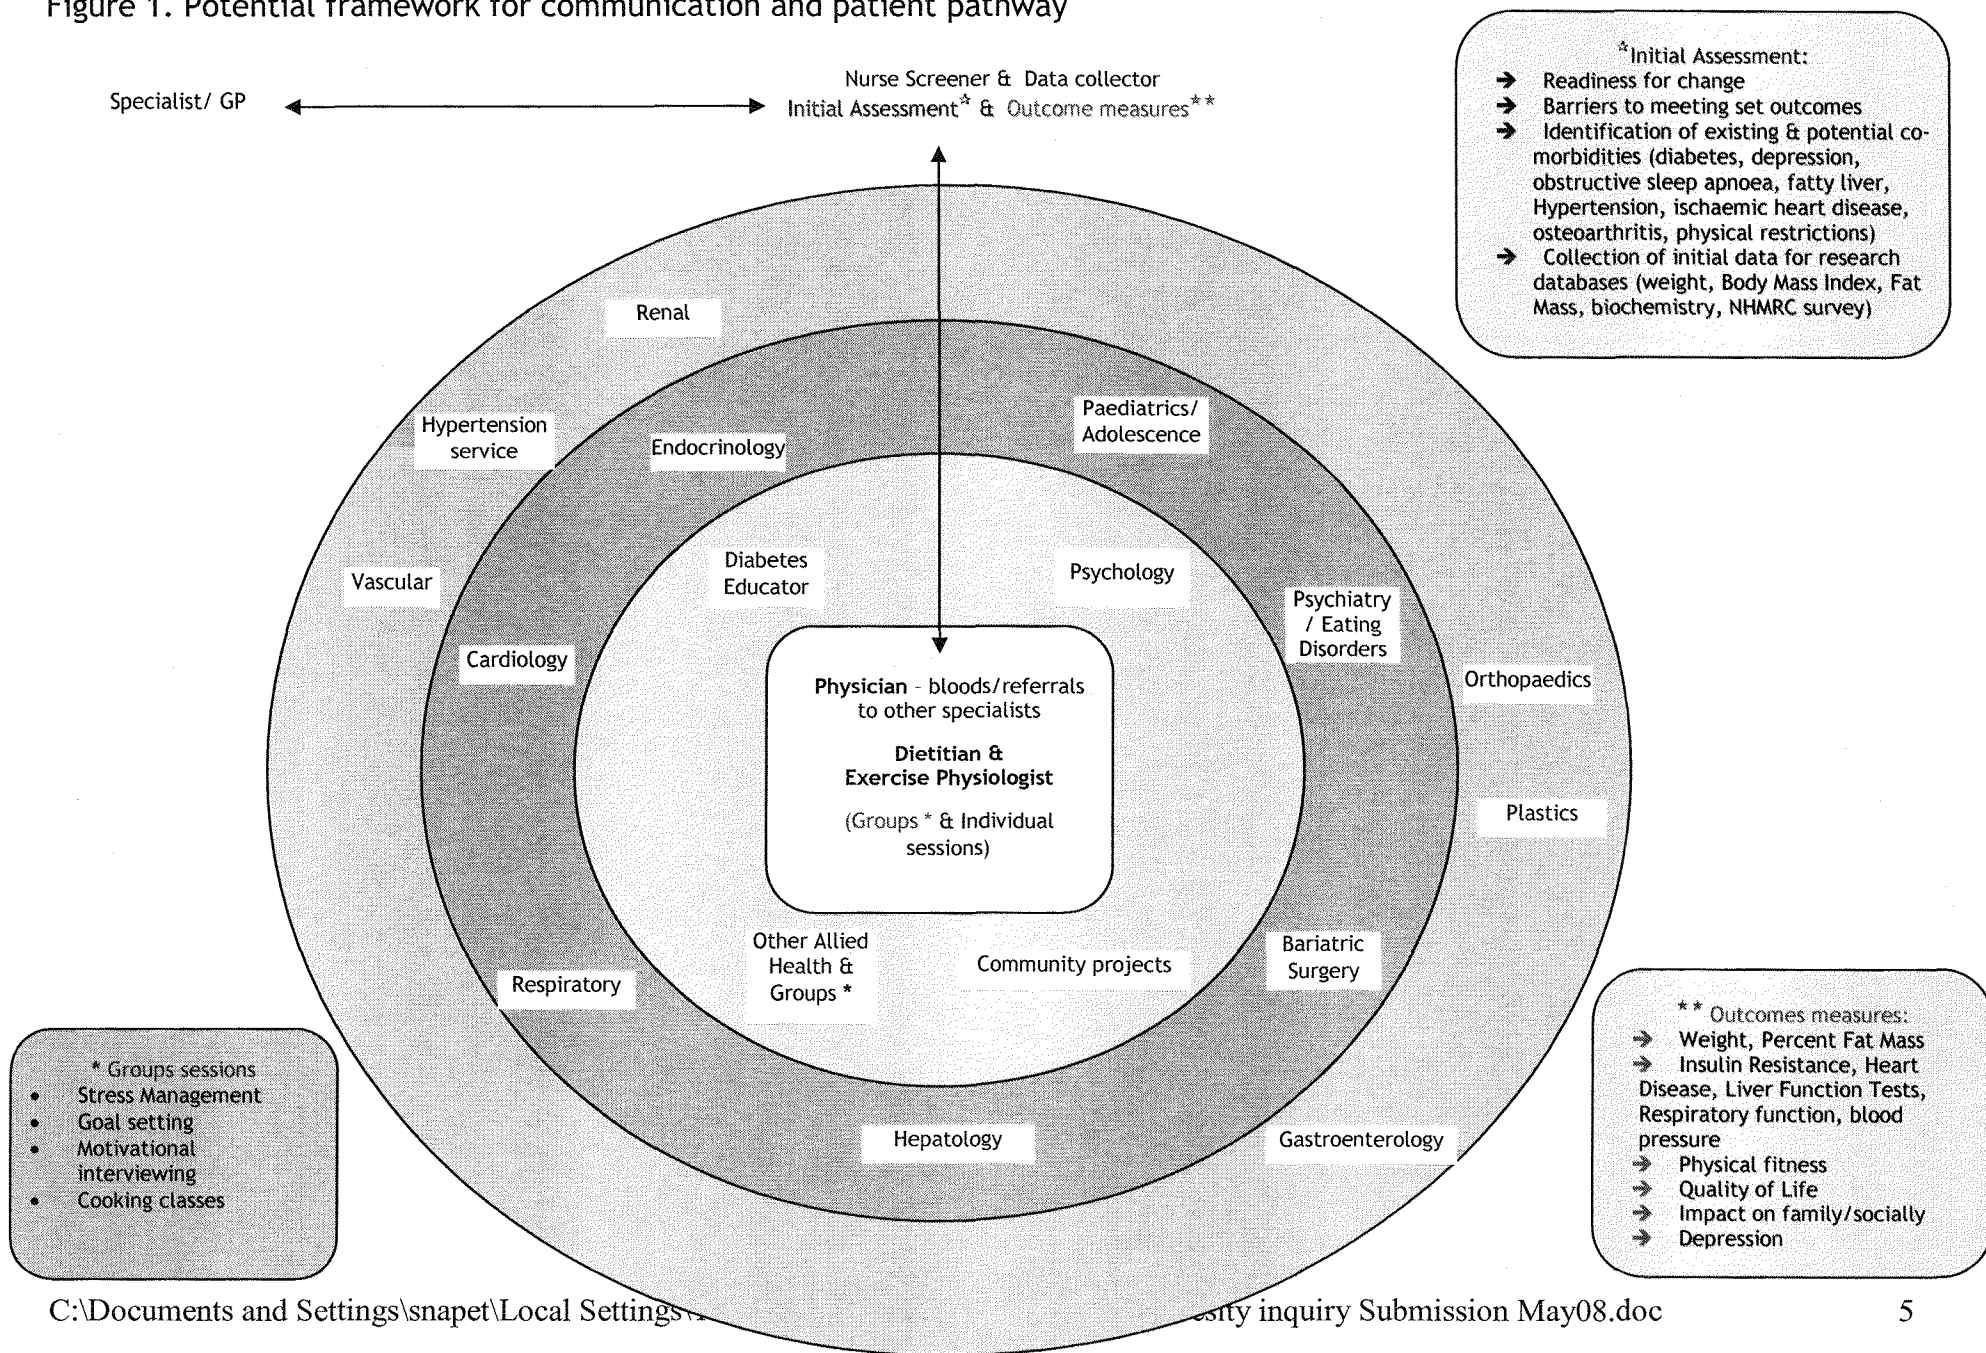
Figure 1. Potential framework for communication and patient pathway

Specialist/ GP

Nurse Screener & Data collector
Initial Assessment* & Outcome measures**

*Initial Assessment:
→ Readiness for change
→ Barriers to meeting set outcomes
→ Identification of existing & potential co-morbidities (diabetes, depression, obstructive sleep apnoea, fatty liver, Hypertension, ischaemic heart disease, osteoarthritis, physical restrictions)
→ Collection of initial data for research databases (weight, Body Mass Index, Fat Mass, biochemistry, NHMRC survey)

Renal

Hypertension service

Endocrinology

Paediatrics/ Adolescence

Vascular

Diabetes Educator

Psychology

Psychiatry / Eating Disorders

Cardiology

Orthopaedics

Physician - bloods/referrals to other specialists

Dietitian & Exercise Physiologist

(Groups * & Individual sessions)

Plastics

Other Allied Health & Groups *

Community projects

Bariatric Surgery

Respiratory

Hepatology

Gastroenterology

* Groups sessions
• Stress Management
• Goal setting
• Motivational interviewing
• Cooking classes

** Outcomes measures:
→ Weight, Percent Fat Mass
→ Insulin Resistance, Heart Disease, Liver Function Tests, Respiratory function, blood pressure
→ Physical fitness
→ Quality of Life
→ Impact on family/socially
→ Depression

C:\Documents and Settings\snapet\Local Settings\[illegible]sity inquiry Submission May08.doc 5